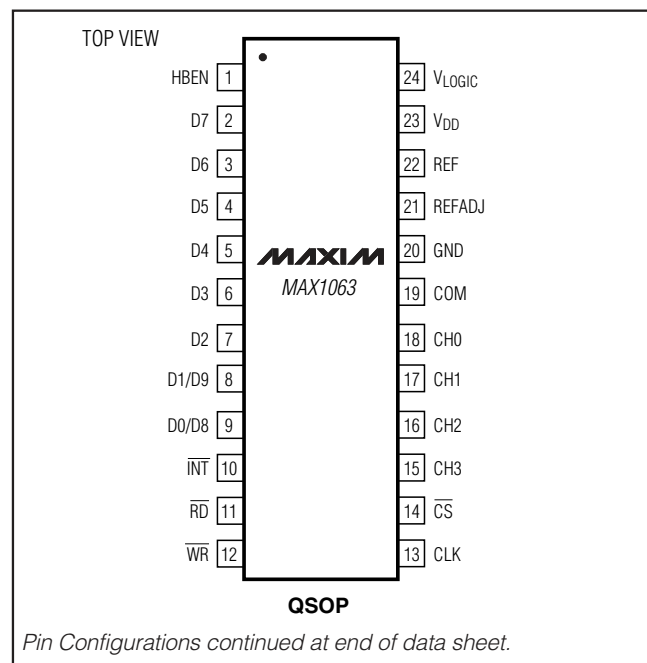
TOP VIEW

HBEN 1
D7 2
D6 3
D5 4
D4 5
D3 6
D2 7
D1/D9 8
D0/D8 9
$\overline{INT}$ 10
$\overline{RD}$ 11
$\overline{WR}$ 12

24 $V_{LOGIC}$
23 $V_{DD}$
22 REF
21 REFADJ
20 GND
19 COM
18 CH0
17 CH1
16 CH2
15 CH3
14 $\overline{CS}$
13 CLK

MAXIM
MAX1063

QSOP

Pin Configurations continued at end of data sheet.